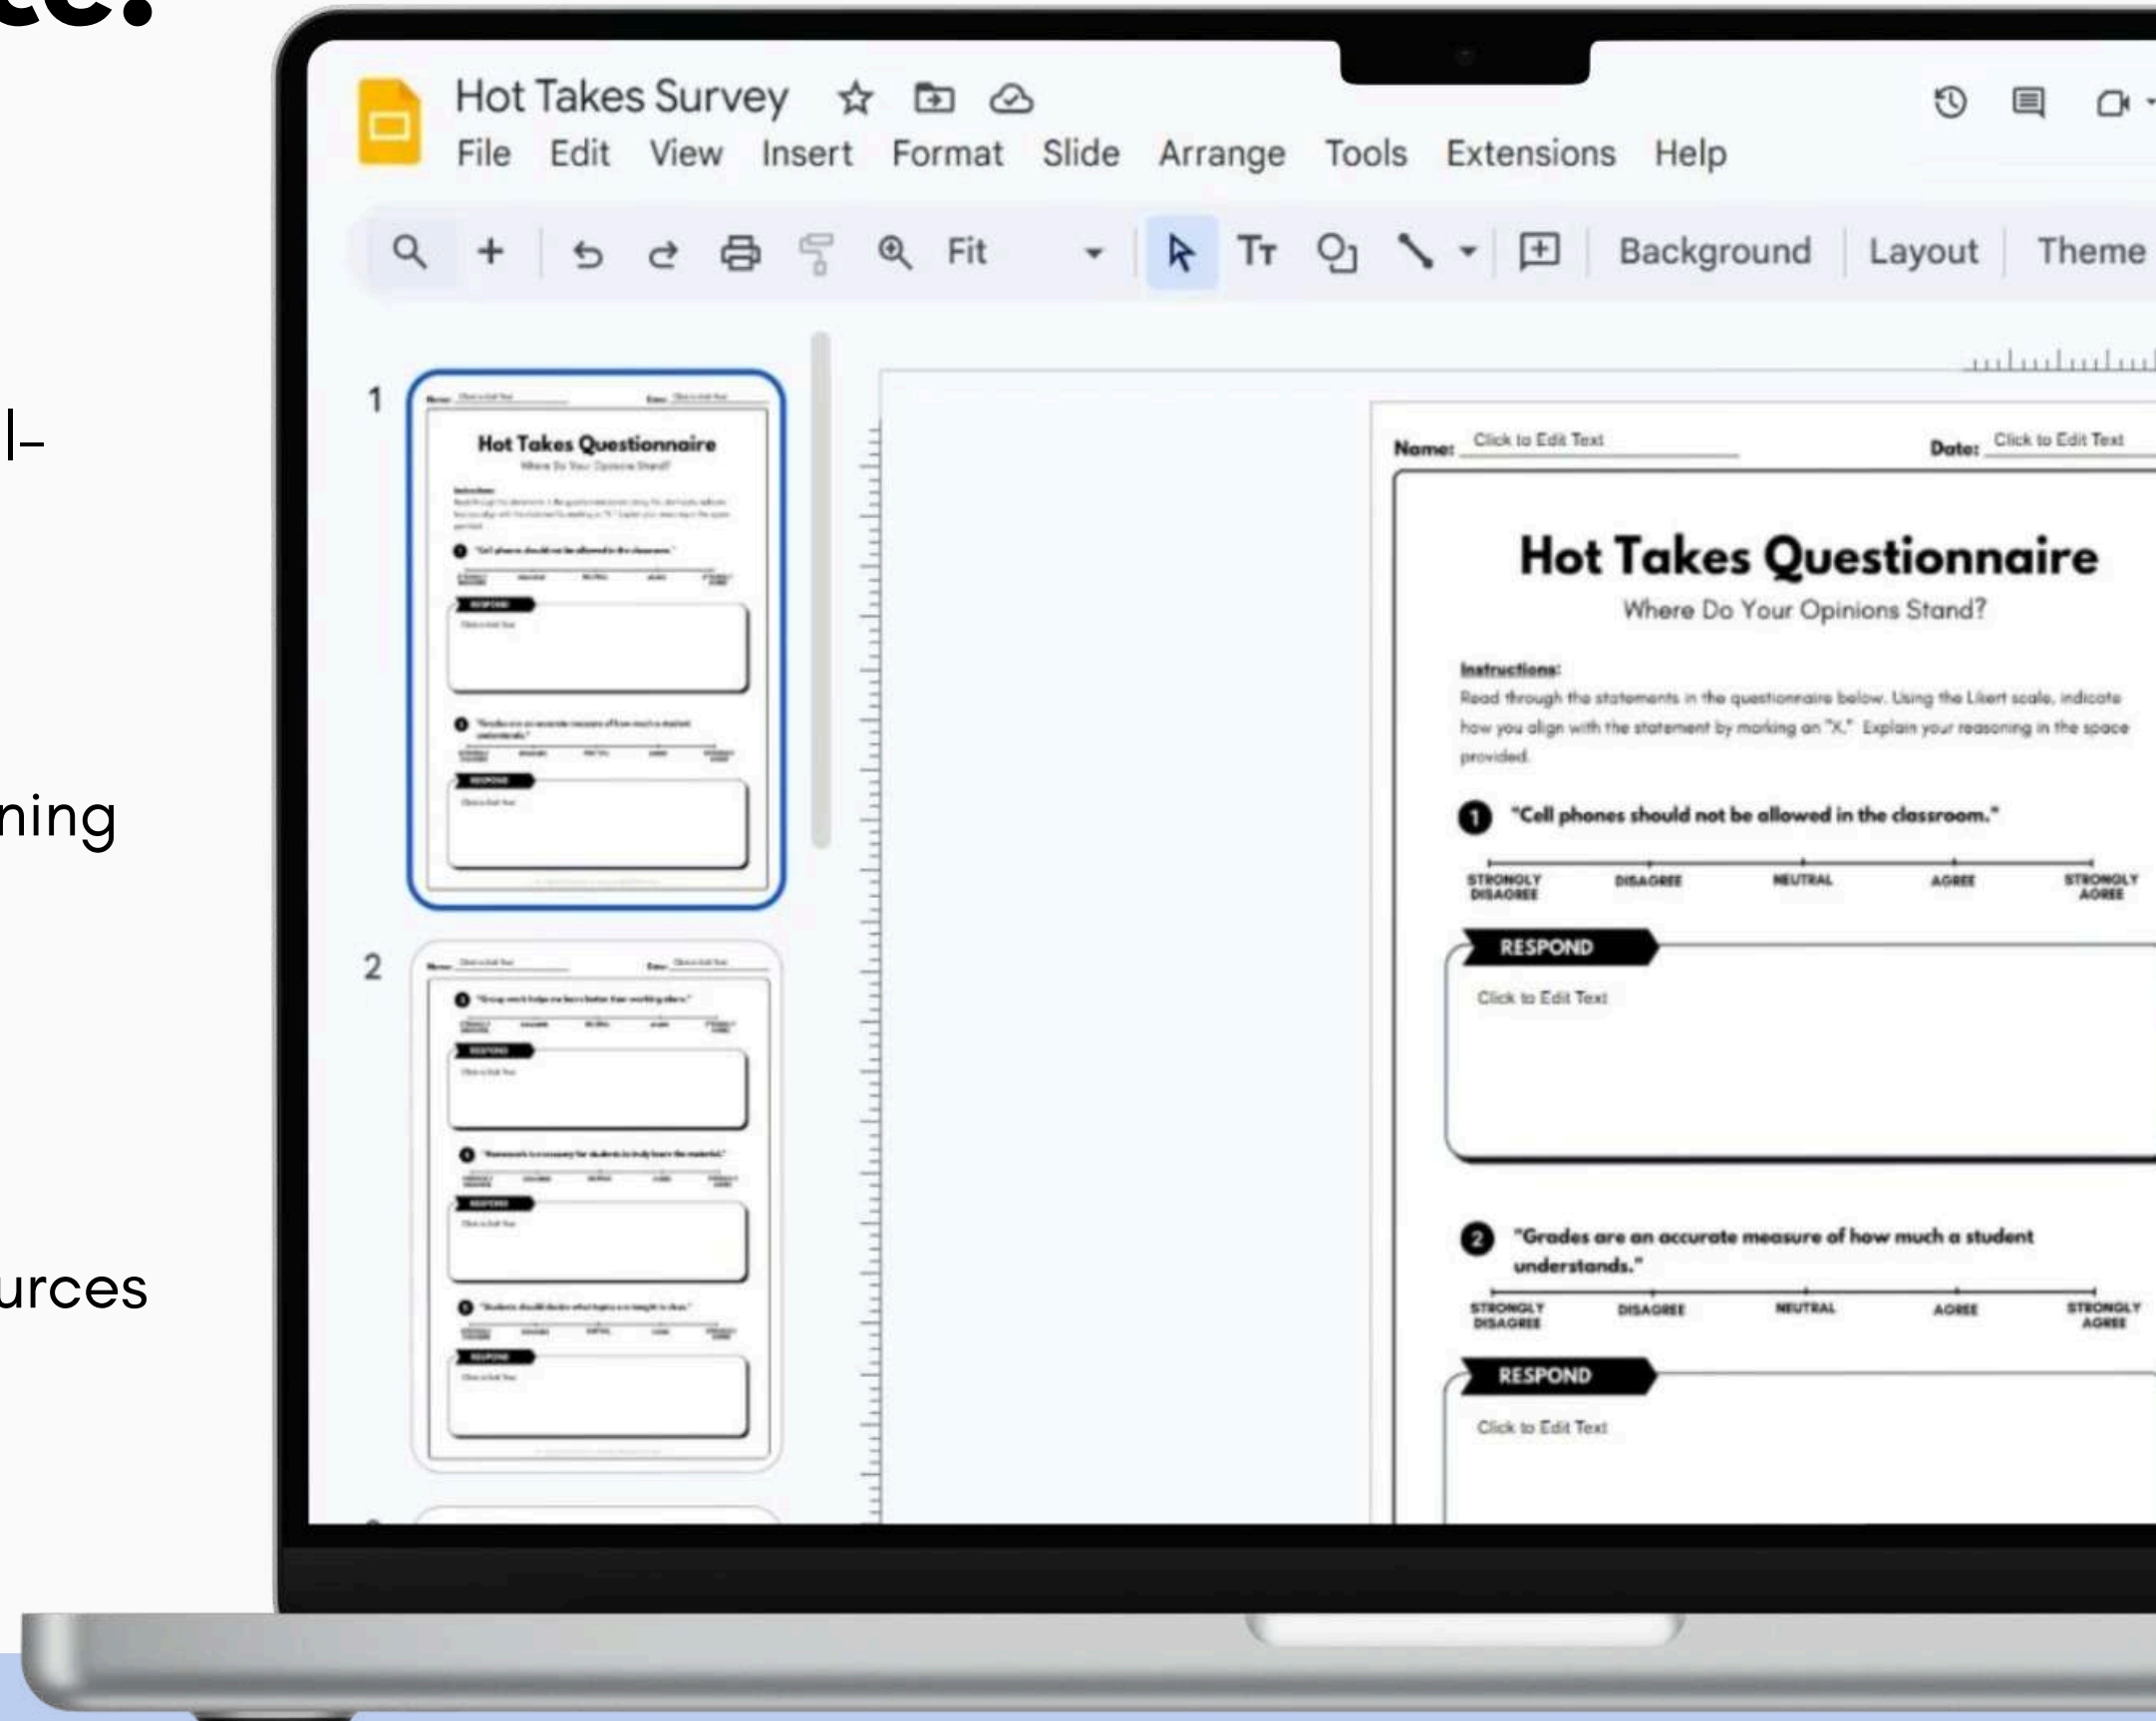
l-

ning

urces

Hot Takes Survey

File Edit View Insert Format Slide Arrange Tools Extensions Help

Fit

Background Layout Theme

1

Hot Takes Questionnaire

2

Name: Click to Edit Text

Date: Click to Edit Text

Hot Takes Questionnaire

Where Do Your Opinions Stand?

Instructions:

Read through the statements in the questionnaire below. Using the Likert scale, indicate how you align with the statement by marking an "X." Explain your reasoning in the space provided.

1 "Cell phones should not be allowed in the classroom."

| STRONGLY DISAGREE | DISAGREE | NEUTRAL | AGREE | STRONGLY AGREE |
|---|---|---|---|---|

RESPOND

Click to Edit Text

2 "Grades are an accurate measure of how much a student understands."

| STRONGLY DISAGREE | DISAGREE | NEUTRAL | AGREE | STRONGLY AGREE |
|---|---|---|---|---|

RESPOND

Click to Edit Text